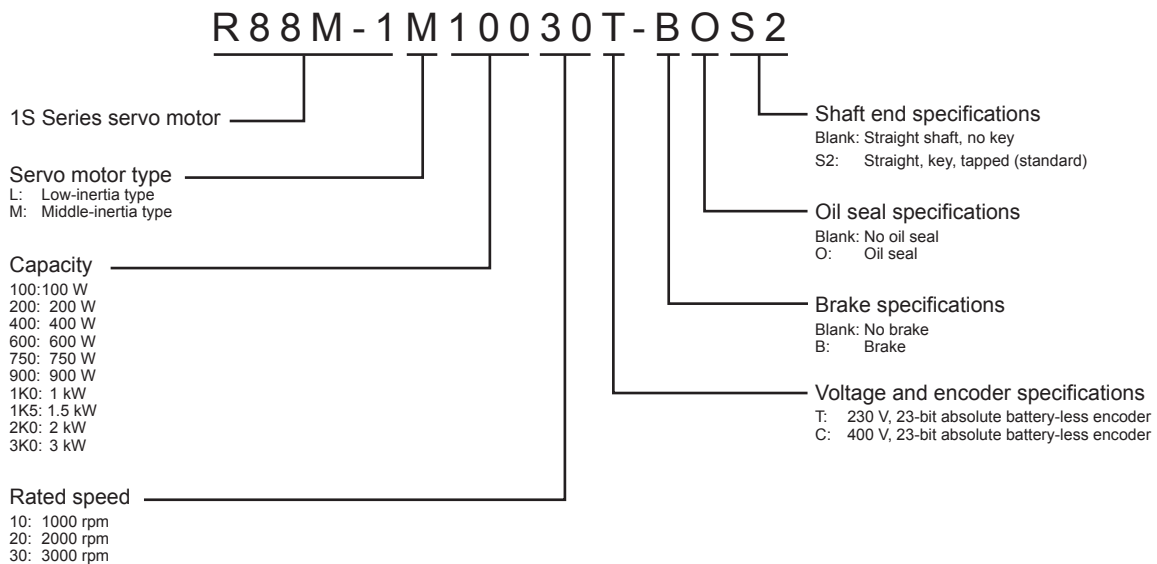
R88M-1M10030T-BOS2

1S Series servo motor

Servo motor type
L: Low-inertia type
M: Middle-inertia type

Capacity
100:100 W
200: 200 W
400: 400 W
600: 600 W
750: 750 W
900: 900 W
1K0: 1 kW
1K5: 1.5 kW
2K0: 2 kW
3K0: 3 kW

Rated speed
10: 1000 rpm
20: 2000 rpm
30: 3000 rpm

Shaft end specifications
Blank: Straight shaft, no key
S2: Straight, key, tapped (standard)

Oil seal specifications
Blank: No oil seal
O: Oil seal

Brake specifications
Blank: No brake
B: Brake

Voltage and encoder specifications
T: 230 V, 23-bit absolute battery-less encoder
C: 400 V, 23-bit absolute battery-less encoder